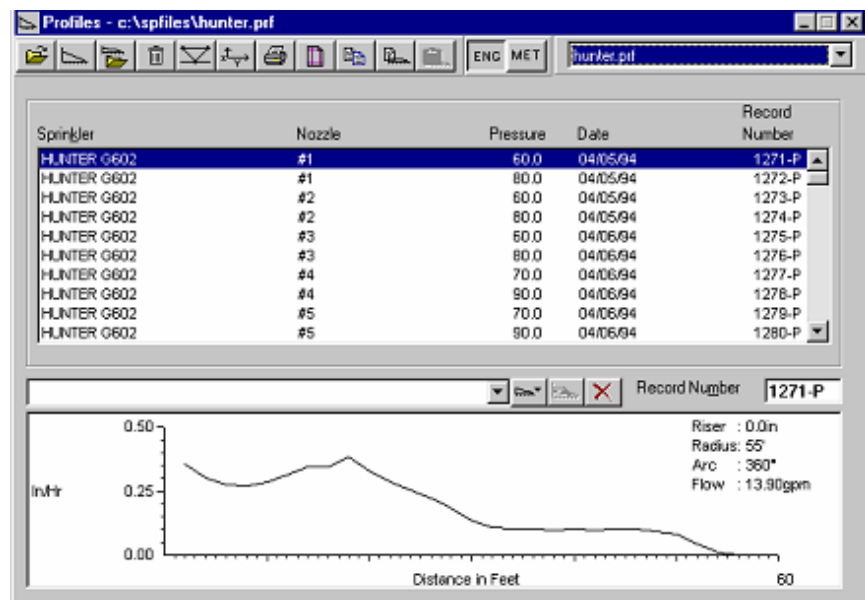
Profiles - c:\spfiles\hunter.prf

ENG MET hunter.prf

| Sprinkler | Nozzle | Pressure | Date | Record Number |
|---|---|---|---|---|
| HUNTER G602 | #1 | 60.0 | 04/05/94 | 1271-P |
| HUNTER G602 | #1 | 80.0 | 04/05/94 | 1272-P |
| HUNTER G602 | #2 | 60.0 | 04/05/94 | 1273-P |
| HUNTER G602 | #2 | 80.0 | 04/05/94 | 1274-P |
| HUNTER G602 | #3 | 60.0 | 04/06/94 | 1275-P |
| HUNTER G602 | #3 | 80.0 | 04/06/94 | 1276-P |
| HUNTER G602 | #4 | 70.0 | 04/06/94 | 1277-P |
| HUNTER G602 | #4 | 90.0 | 04/06/94 | 1278-P |
| HUNTER G602 | #5 | 70.0 | 04/06/94 | 1279-P |
| HUNTER G602 | #5 | 90.0 | 04/06/94 | 1280-P |

Record Number 1271-P

0.50
In/Hr 0.25
0.00

Riser : 0.0in
Radius: 55'
Arc : 360°
Flow : 13.90gpm

Distance in Feet 60